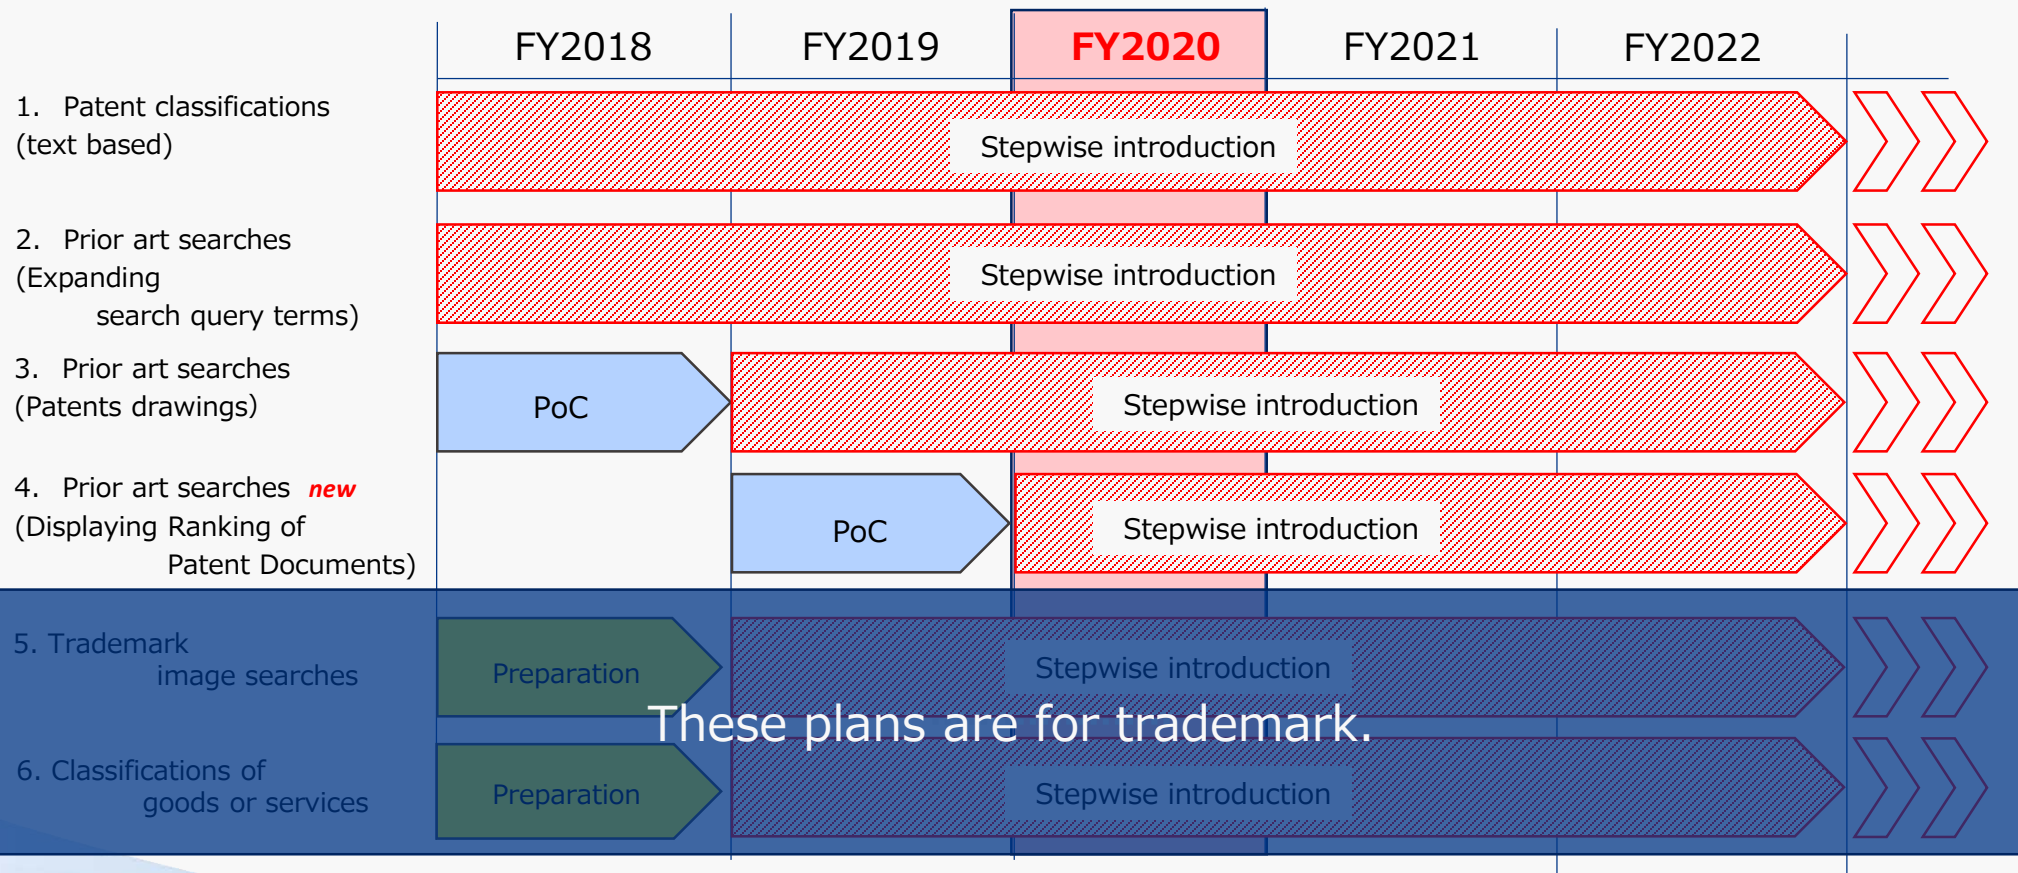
FY2018 FY2019 FY2020 FY2021 FY2022

1. Patent classifications (text based)
Stepwise introduction

2. Prior art searches (Expanding search query terms)
Stepwise introduction

3. Prior art searches (Patents drawings)
PoC
Stepwise introduction

4. Prior art searches *new* (Displaying Ranking of Patent Documents)
PoC
Stepwise introduction

5. Trademark image searches
Preparation
Stepwise introduction

These plans are for trademark.

6. Classifications of goods or services
Preparation
Stepwise introduction